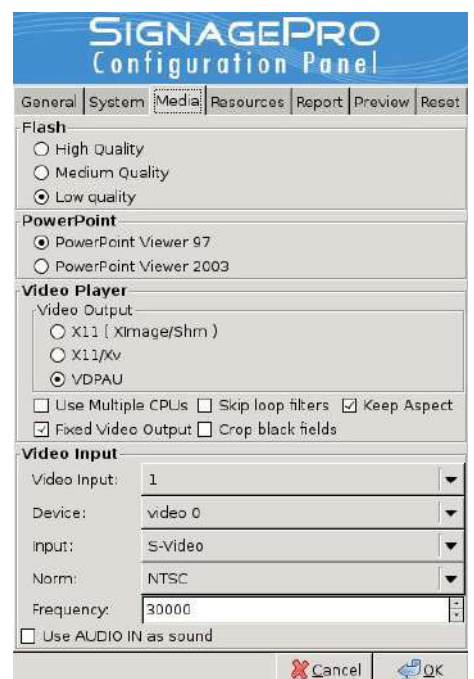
SIGNAGEPRO
Configuration Panel

General | System | Media | Resources | Report | Preview | Reset

Flash
High Quality
Medium Quality
Low quality

PowerPoint
PowerPoint Viewer 97
PowerPoint Viewer 2003

Video Player
Video Output
X11 ( XImage/Shm )
X11/Xv
VDPAU

Use Multiple CPUs
Skip loop filters
Keep Aspect
Fixed Video Output
Crop black fields

Video Input

| | |
|---|---|
| Video Input: | 1 |
| Device: | video 0 |
| Input: | S-Video |
| Norm: | NTSC |
| Frequency: | 30000 |

Use AUDIO IN as sound

Cancel
OK